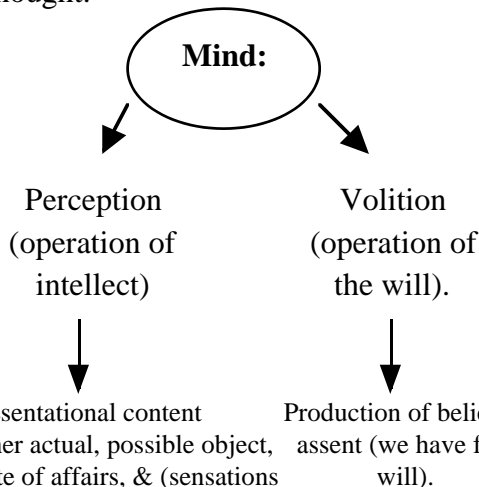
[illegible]hought.

Mind:

Perception (operation of intellect)

Volition (operation of the will).

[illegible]sentational content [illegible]her actual, possible object, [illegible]te of affairs, & (sensations

Production of belie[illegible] assent (we have f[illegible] will).